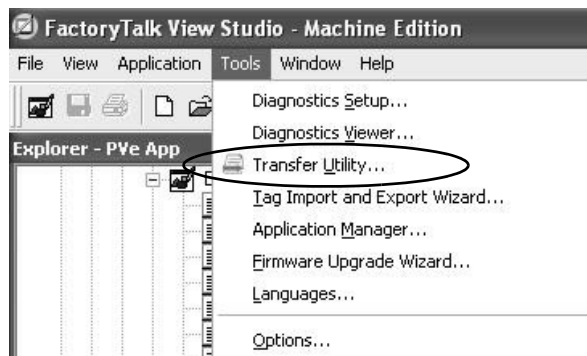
FactoryTalk View Studio - Machine Edition

File View Application Tools Window Help

Explorer - PVe App

Diagnostics Setup...
Diagnostics Viewer...
Transfer Utility...
Tag Import and Export Wizard...
Application Manager...
Firmware Upgrade Wizard...
Languages...
Options...